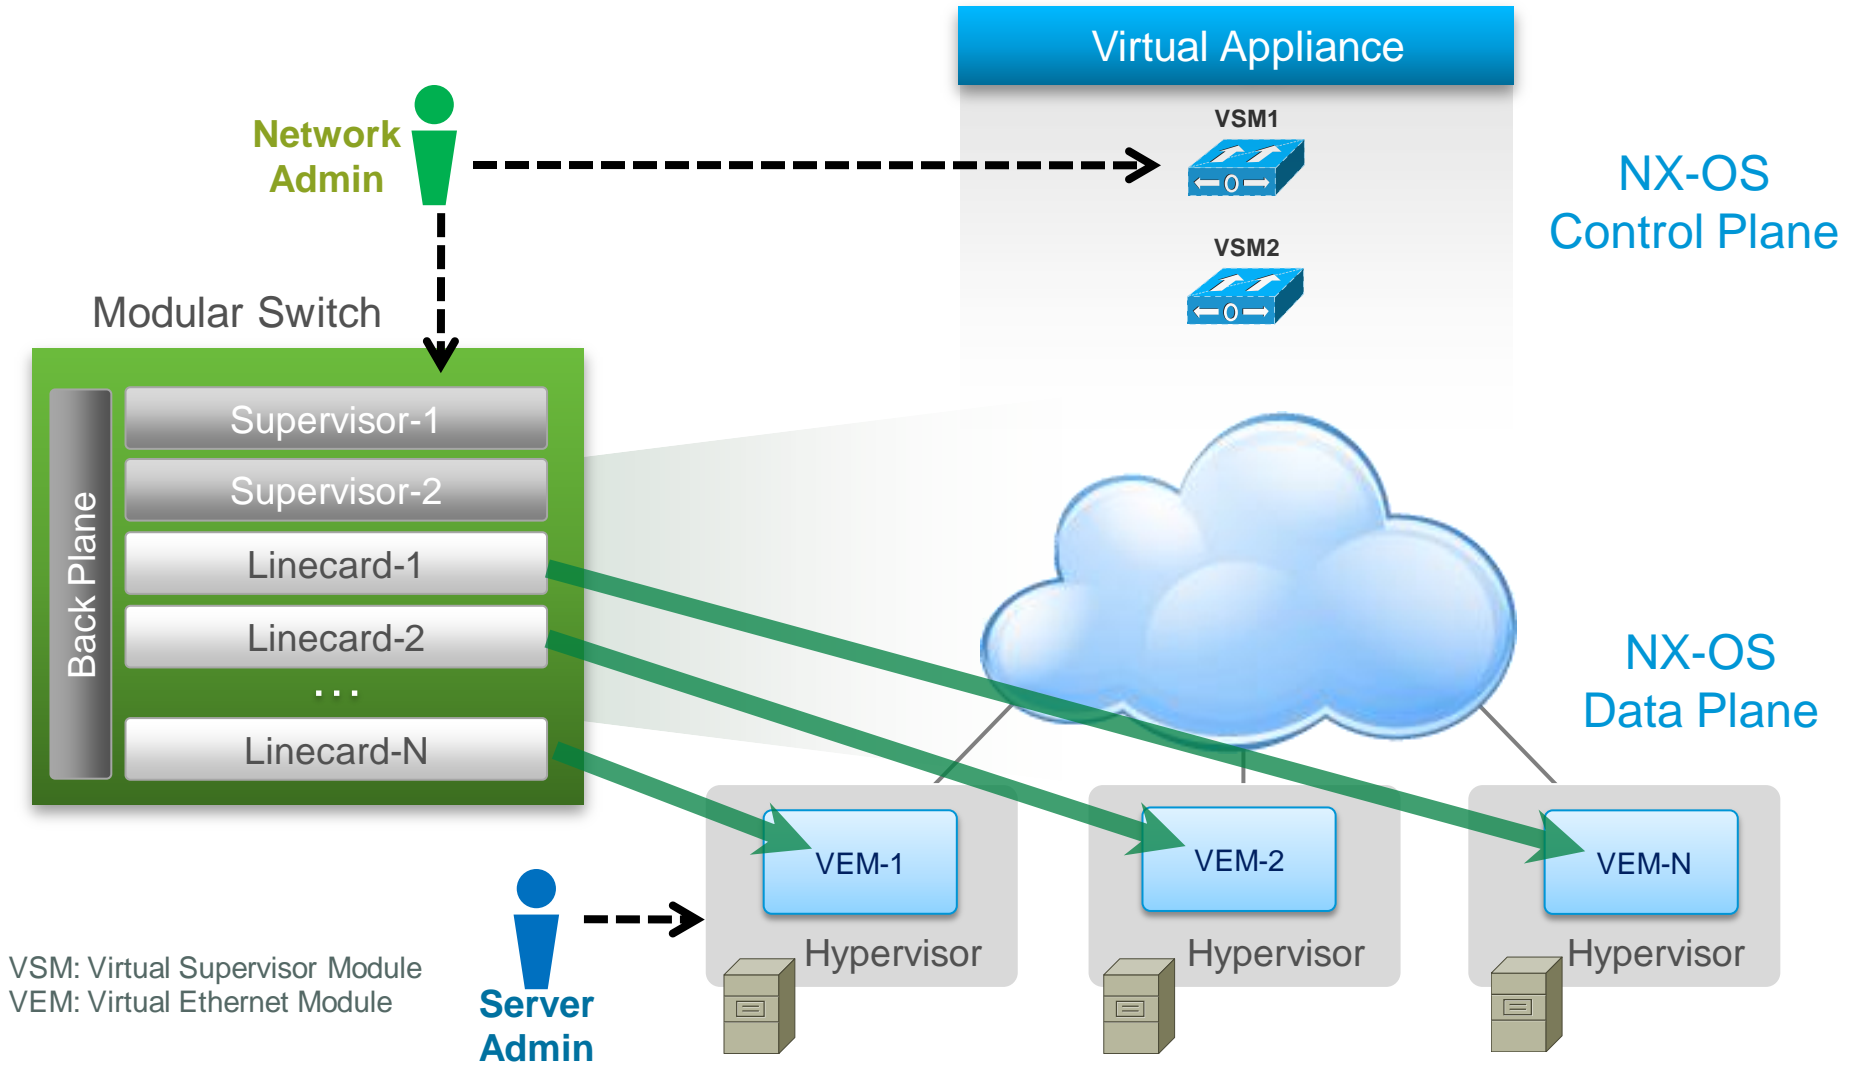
Virtual Appliance

Network Admin

VSM1

VSM2

NX-OS Control Plane

Modular Switch

Back Plane

Supervisor-1

Supervisor-2

Linecard-1

Linecard-2

...

Linecard-N

NX-OS Data Plane

VEM-1

VEM-2

VEM-N

Hypervisor

Hypervisor

Hypervisor

VSM: Virtual Supervisor Module
VEM: Virtual Ethernet Module

Server Admin